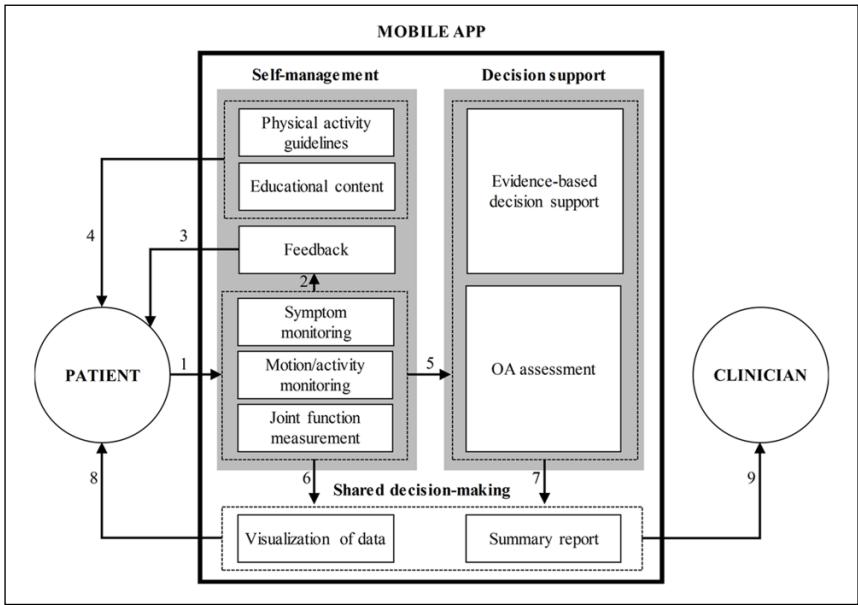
MOBILE APP

Self-management

Decision support

Physical activity guidelines

Educational content

Feedback

Symptom monitoring

Motion/activity monitoring

Joint function measurement

Evidence-based decision support

OA assessment

PATIENT

CLINICIAN

Shared decision-making

Visualization of data

Summary report

1

2

3

4

5

6

7

8

9